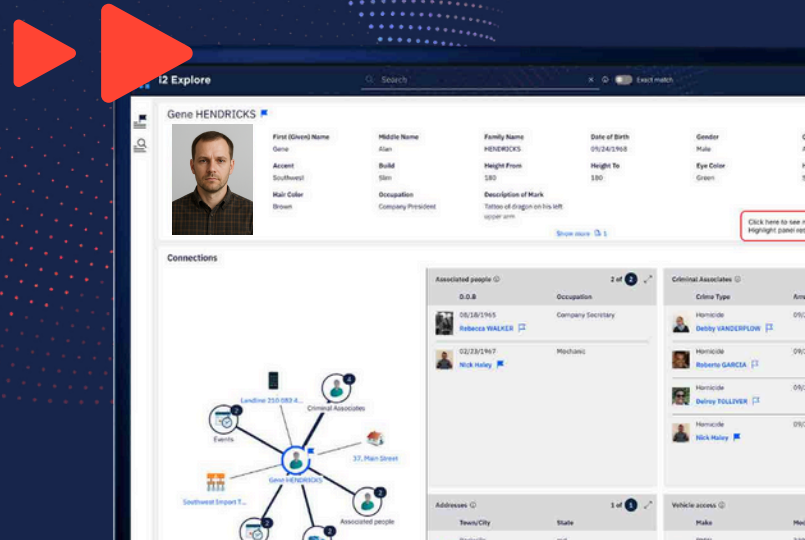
i2 Explore

Search

Exact match

Gene HENDRICKS

| First (Given) Name | Middle Name | Family Name | Date of Birth | Gender |
|---|---|---|---|---|
| Gene | Alan | HENDRICKS | 09/24/1968 | Male |
| Accent | Build | Height From | Height To | Eye Color |
| Southwest | Slim | 180 | 180 | Green |
| Hair Color | Occupation | Description of Mark | | |
| Brown | Company President | Tattoo of dragon on his left upper arm | | |

Show more 1

Click here to see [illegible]
Highlight panel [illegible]

Connections

Landline 210-083-4...

Criminal Associates

Events

37, Main Street

Gene HENDRICKS

Southwest Import T...

Associated people

Associated people

2 of 2

| D.O.B | Occupation |
|---|---|
| 08/18/1965 Rebecca WALKER | Company Secretary |
| 02/23/1967 Nick Haley | Mechanic |

Criminal Associates

| Crime Type | Am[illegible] |
|---|---|
| Homicide Debby VANDERPLOW | |
| Homicide Roberto GARCIA | |
| Homicide Delroy TOLLIVER | |
| Homicide Nick Haley | |

Addresses

1 of 1

| Town/City | State |
|---|---|

Vehicle access

| Make | Mod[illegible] |
|---|---|